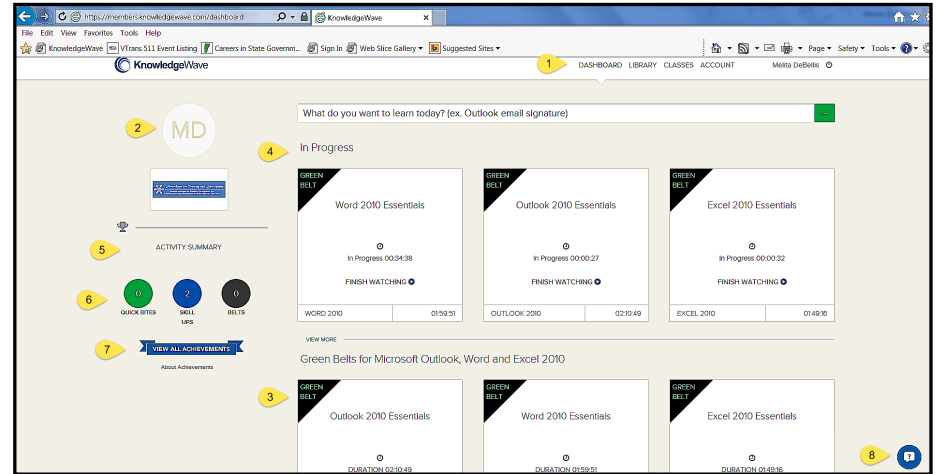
https://members.knowledgewave.com/dashboard KnowledgeWave

File Edit View Favorites Tools Help

KnowledgeWave VTrans 511 Event Listing Careers in State Governm... Sign In Web Slice Gallery Suggested Sites

Page Safety Tools

KnowledgeWave

1 DASHBOARD LIBRARY CLASSES ACCOUNT Melita DeBellis

2 MD

What do you want to learn today? (ex. Outlook email signature)

4 In Progress

GREEN BELT Word 2010 Essentials In Progress 00:34:38 FINISH WATCHING WORD 2010 01:59:51

GREEN BELT Outlook 2010 Essentials In Progress 00:00:27 FINISH WATCHING OUTLOOK 2010 02:10:49

GREEN BELT Excel 2010 Essentials In Progress 00:00:32 FINISH WATCHING EXCEL 2010 01:49:16

5 ACTIVITY SUMMARY

6 0 QUICK BITES 2 SKILL UPS 0 BELTS

7 VIEW ALL ACHIEVEMENTS

About Achievements

VIEW MORE

Green Belts for Microsoft Outlook, Word and Excel 2010

3 GREEN BELT Outlook 2010 Essentials DURATION 02:10:49

GREEN BELT Word 2010 Essentials DURATION 01:59:51

GREEN BELT Excel 2010 Essentials DURATION 01:49:16

8